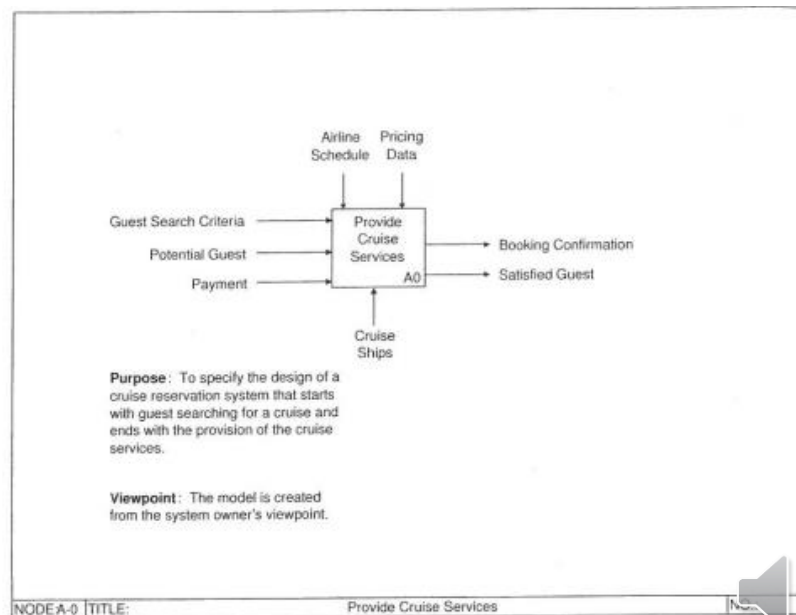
Airline Schedule

Pricing Data

Guest Search Criteria

Potential Guest

Payment

Provide Cruise Services

A0

Booking Confirmation

Satisfied Guest

Cruise Ships

**Purpose**: To specify the design of a cruise reservation system that starts with guest searching for a cruise and ends with the provision of the cruise services.

**Viewpoint**: The model is created from the system owner's viewpoint.

NODE: A-0 | TITLE: Provide Cruise Services | NO.: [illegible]